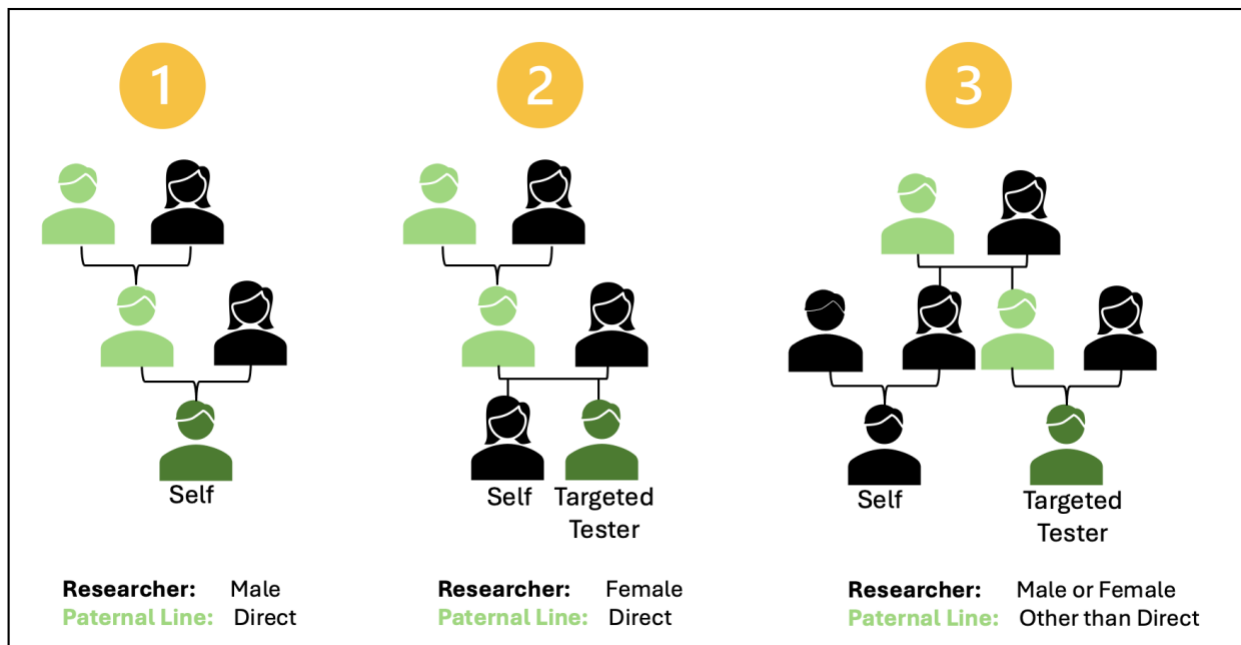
1

Self

Researcher: Male
Paternal Line: Direct

2

Self Targeted Tester

Researcher: Female
Paternal Line: Direct

3

Self Targeted Tester

Researcher: Male or Female
Paternal Line: Other than Direct